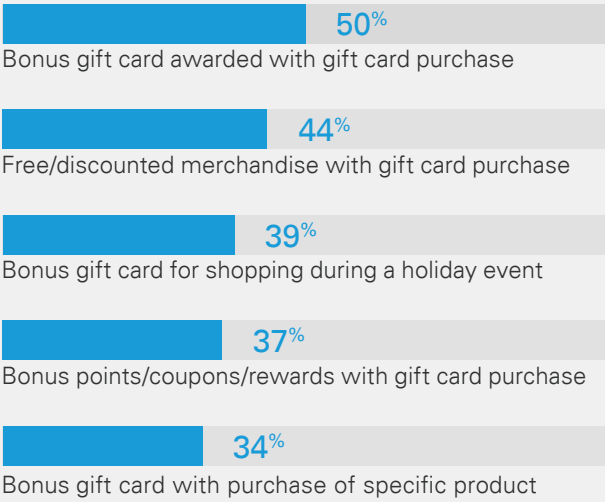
50%
Bonus gift card awarded with gift card purchase

44%
Free/discounted merchandise with gift card purchase

39%
Bonus gift card for shopping during a holiday event

37%
Bonus points/coupons/rewards with gift card purchase

34%
Bonus gift card with purchase of specific product